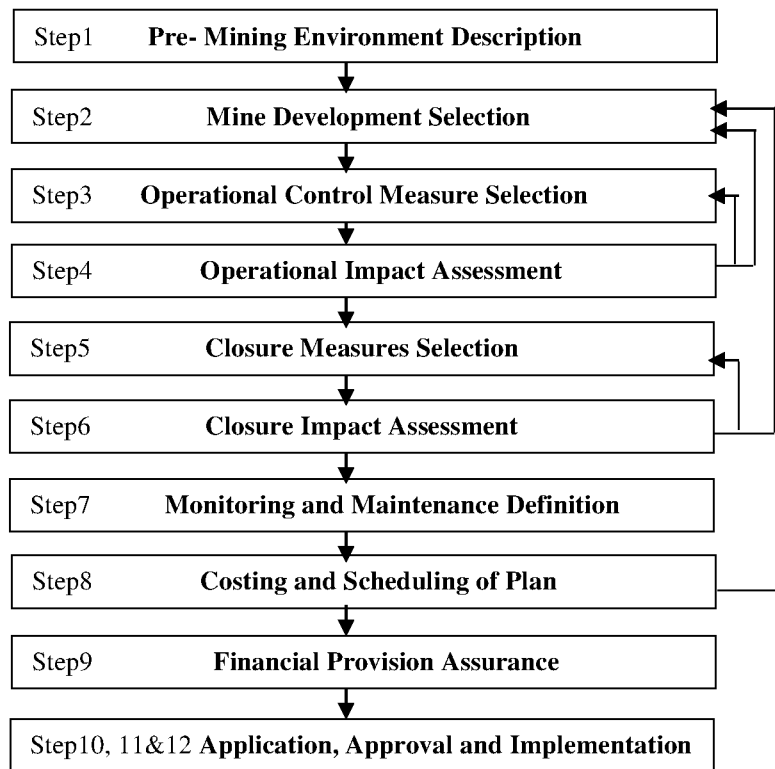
Step1 Pre- Mining Environment Description

Step2 Mine Development Selection

Step3 Operational Control Measure Selection

Step4 Operational Impact Assessment

Step5 Closure Measures Selection

Step6 Closure Impact Assessment

Step7 Monitoring and Maintenance Definition

Step8 Costing and Scheduling of Plan

Step9 Financial Provision Assurance

Step10, 11&12 Application, Approval and Implementation